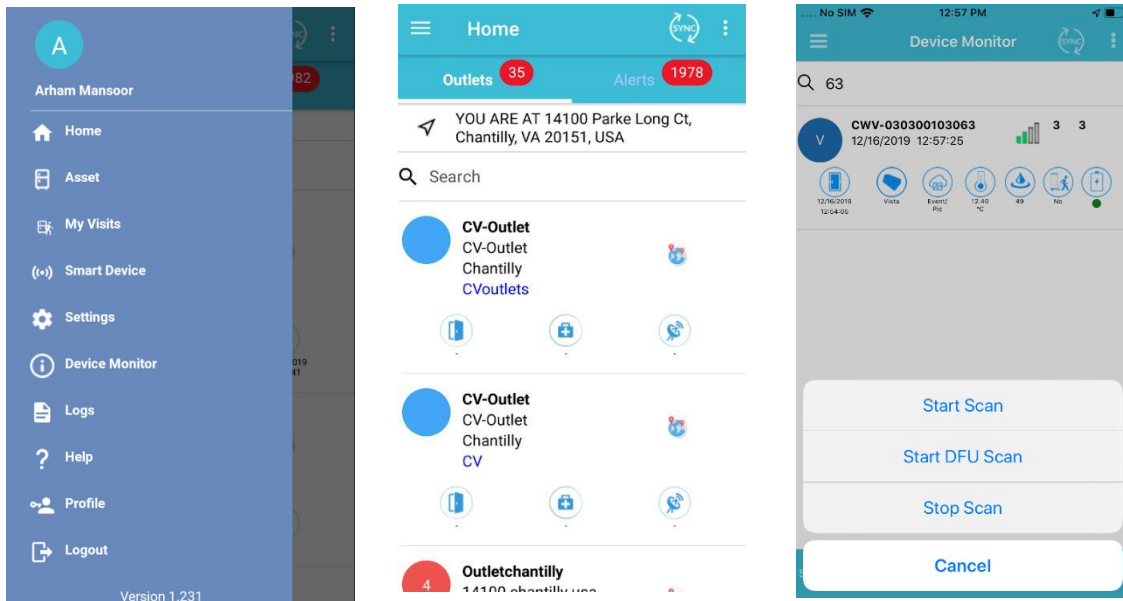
A
Arham Mansoor
Home
Asset
My Visits
Smart Device
Settings
Device Monitor
Logs
Help
Profile
Logout
Version 1.231

982
019
41

Home
SYNC
Outlets 35
Alerts 1978
YOU ARE AT 14100 Parke Long Ct, Chantilly, VA 20151, USA
Search
CV-Outlet
CV-Outlet
Chantilly
CVoutlets
-
-
-
CV-Outlet
CV-Outlet
Chantilly
CV
-
-
-
4
Outletchantilly
14100 chantilly usa

No SIM
12:57 PM
Device Monitor
SYNC
63
V
CWV-030300103063
12/16/2019 12:57:25
3 3
12/16/2019 12:04:05
Vista
Event/Pic
12.40 °C
49
No
Start Scan
Start DFU Scan
Stop Scan
Cancel